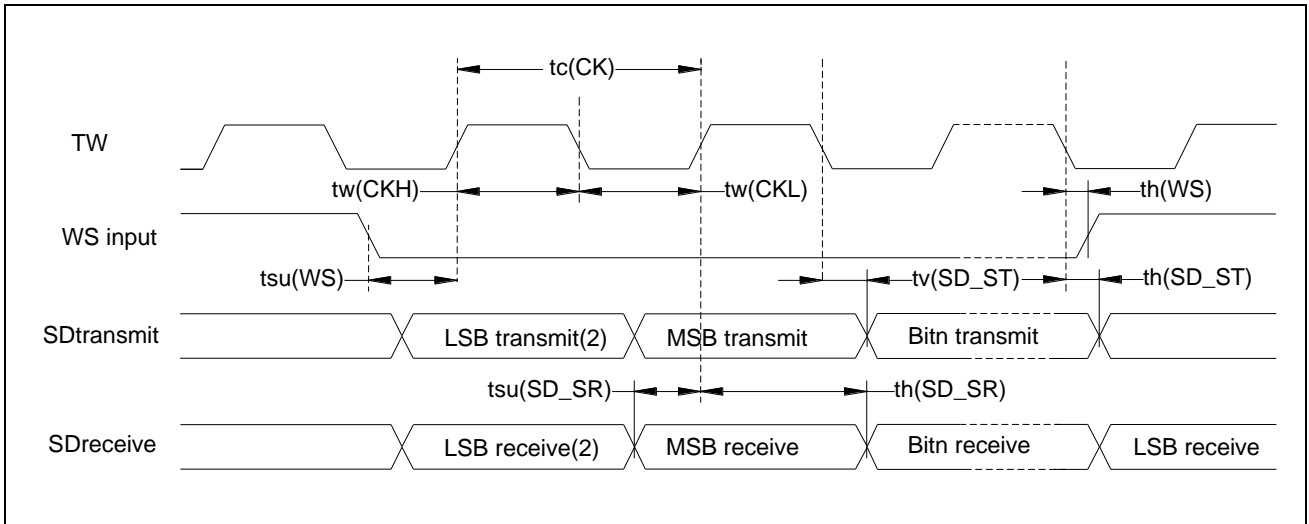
tc(CK)

TW

tw(CKH)

tw(CKL)

th(WS)

WS input

tsu(WS)

tv(SD_ST)

th(SD_ST)

SDtransmit

LSB transmit(2)

MSB transmit

Bitn transmit

tsu(SD_SR)

th(SD_SR)

SDreceive

LSB receive(2)

MSB receive

Bitn receive

LSB receive